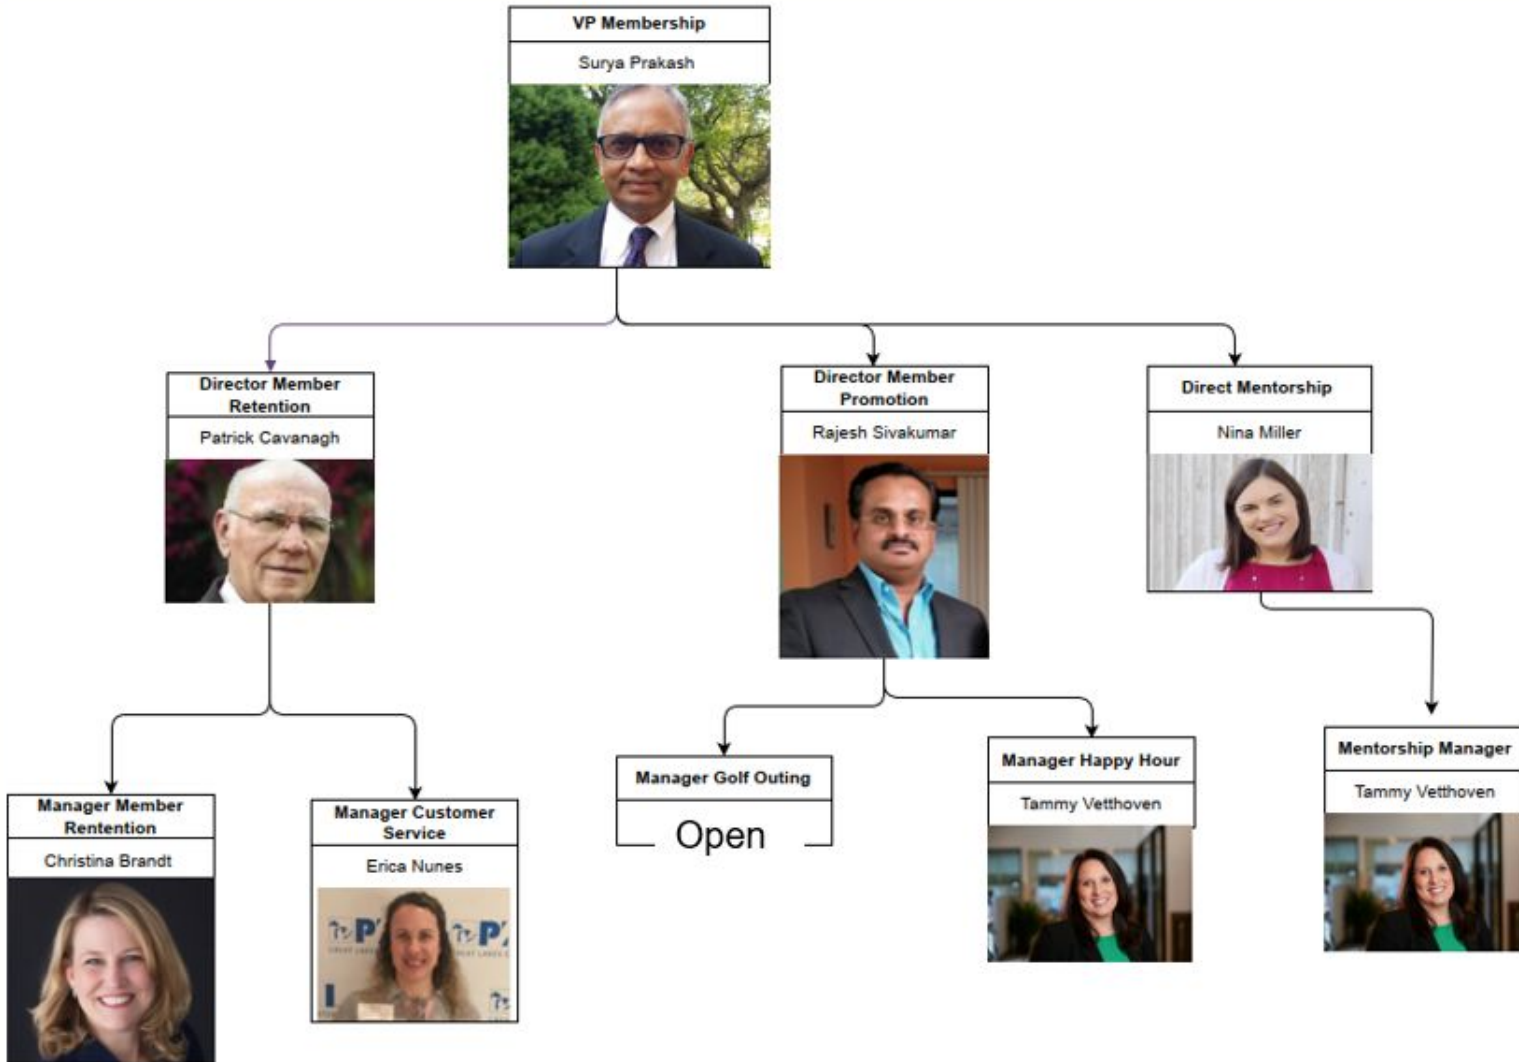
VP Membership

Surya Prakash

Director Member Retention

Patrick Cavanagh

Director Member Promotion

Rajesh Sivakumar

Direct Mentorship

Nina Miller

Manager Member Rentention

Christina Brandt

Manager Customer Service

Erica Nunes

Manager Golf Outing

Open

Manager Happy Hour

Tammy Vetthoven

Mentorship Manager

Tammy Vetthoven